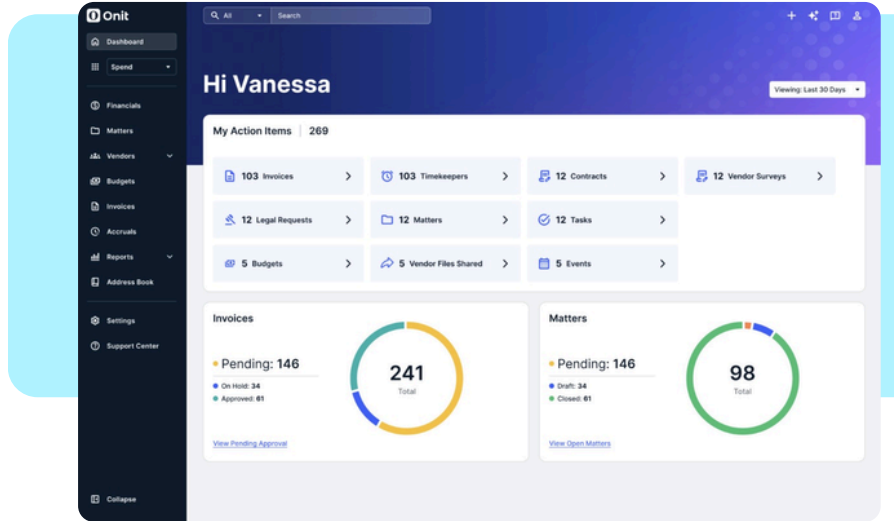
Onit

Dashboard
Spend
Financials
Matters
Vendors
Budgets
Invoices
Accruals
Reports
Address Book
Settings
Support Center
Collapse

All
Search

Hi Vanessa

Viewing: Last 30 Days

My Action Items | 269

103 Invoices
103 Timekeepers
12 Contracts
12 Vendor Surveys
12 Legal Requests
12 Matters
12 Tasks
5 Budgets
5 Vendor Files Shared
5 Events

Invoices
Pending: 146
On Hold: 34
Approved: 61
241
Total
View Pending Approval

Matters
Pending: 146
Draft: 34
Closed: 61
98
Total
View Open Matters